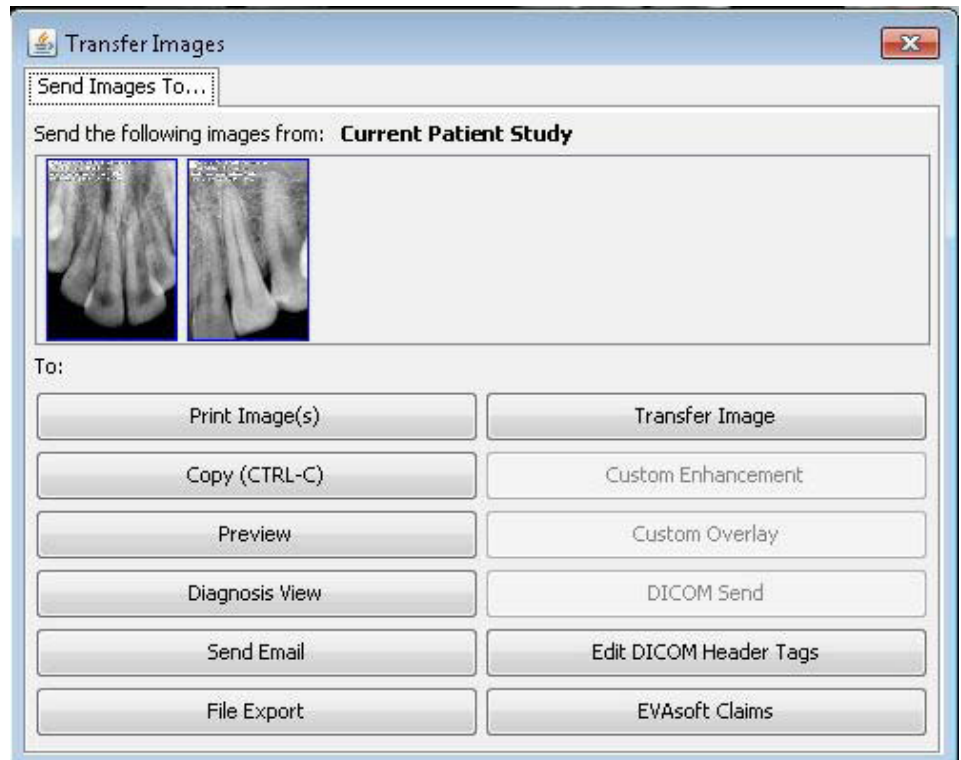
Transfer Images

Send Images To...

Send the following images from: **Current Patient Study**

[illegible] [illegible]

To:

Print Image(s)
Transfer Image
Copy (CTRL-C)
Custom Enhancement
Preview
Custom Overlay
Diagnosis View
DICOM Send
Send Email
Edit DICOM Header Tags
File Export
EVAsoft Claims